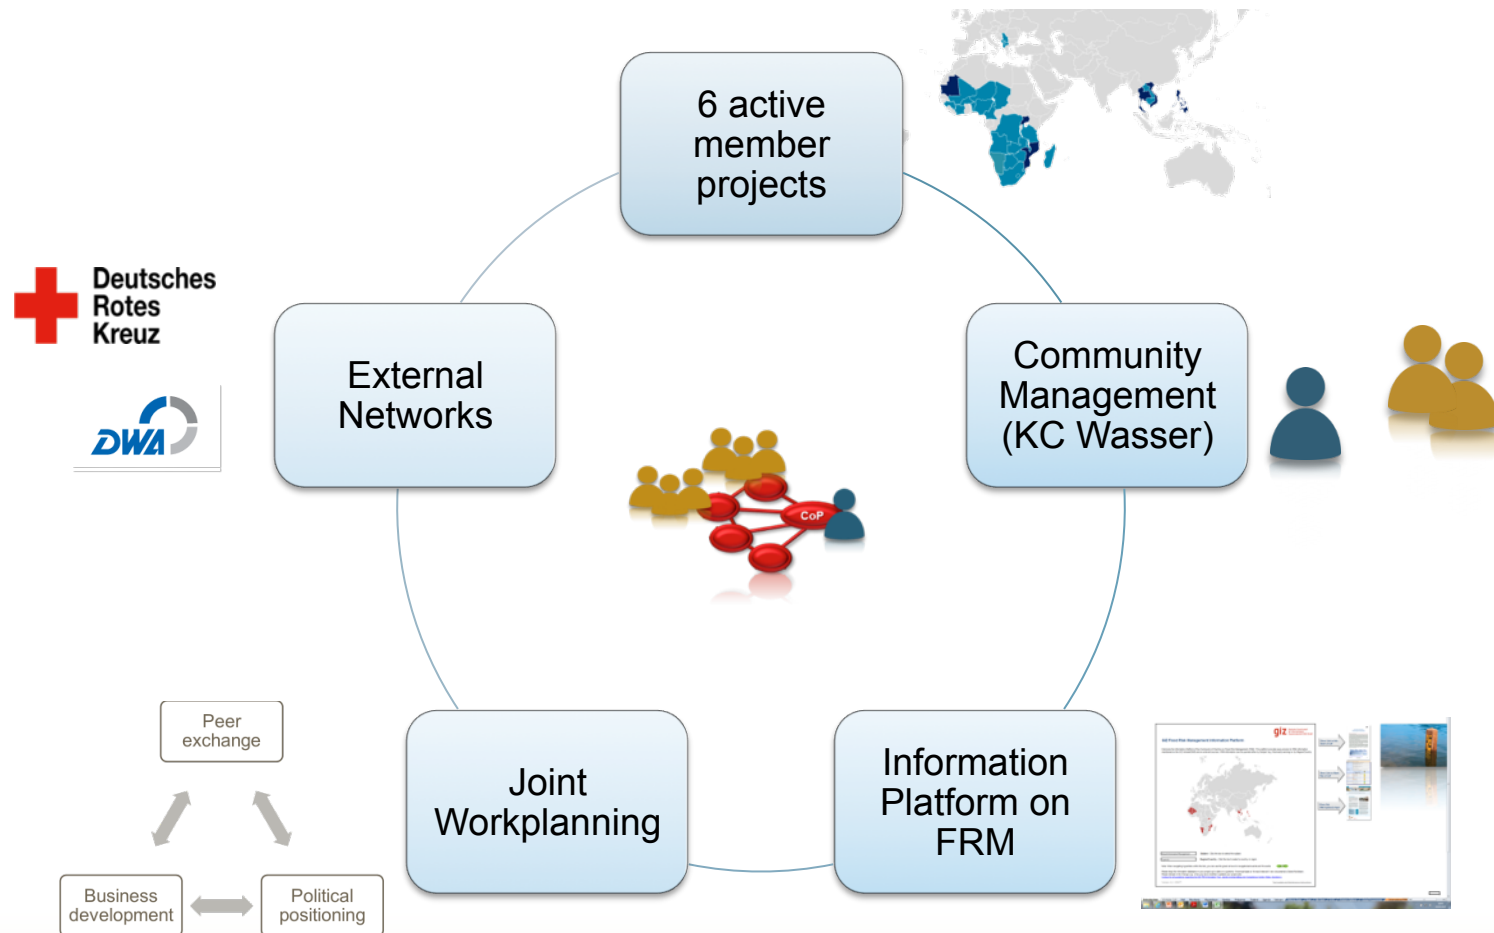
6 active member projects

Deutsches Rotes Kreuz

DWA

External Networks

Community Management (KC Wasser)

CoP

Peer exchange

Business development

Political positioning

Joint Workplanning

Information Platform on FRM

giz